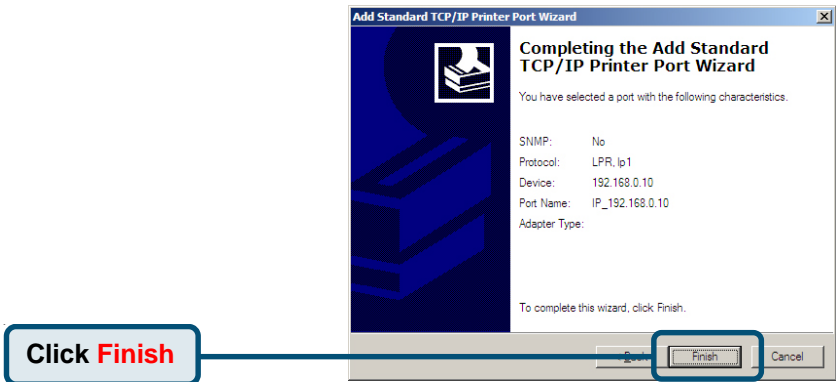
Add Standard TCP/IP Printer Port Wizard

Completing the Add Standard TCP/IP Printer Port Wizard

You have selected a port with the following characteristics.

SNMP: No
Protocol: LPR, lp1
Device: 192.168.0.10
Port Name: IP_192.168.0.10
Adapter Type:

To complete this wizard, click Finish.

Click Finish

< Back Finish Cancel